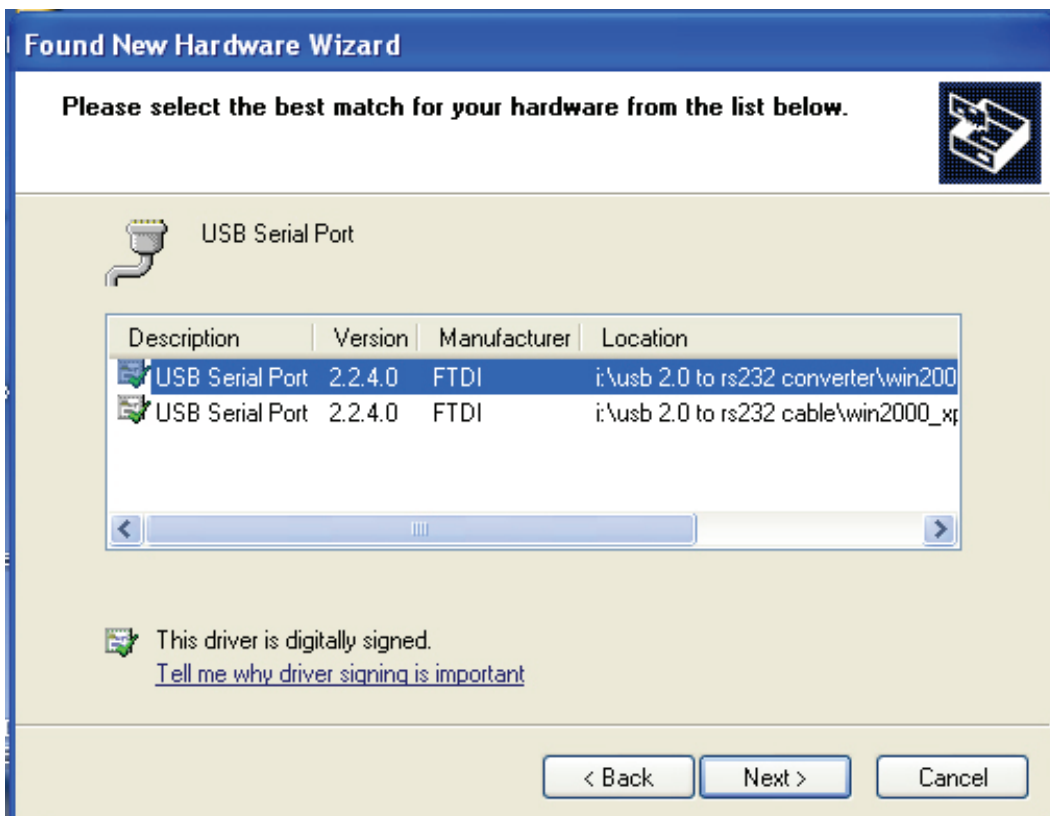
Found New Hardware Wizard

Please select the best match for your hardware from the list below.

USB Serial Port

| Description | Version | Manufacturer | Location |
|---|---|---|---|
| USB Serial Port | 2.2.4.0 | FTDI | i:\usb 2.0 to rs232 converter\win200 |
| USB Serial Port | 2.2.4.0 | FTDI | i:\usb 2.0 to rs232 cable\win2000_xp |

This driver is digitally signed.
Tell me why driver signing is important

< Back | Next > | Cancel